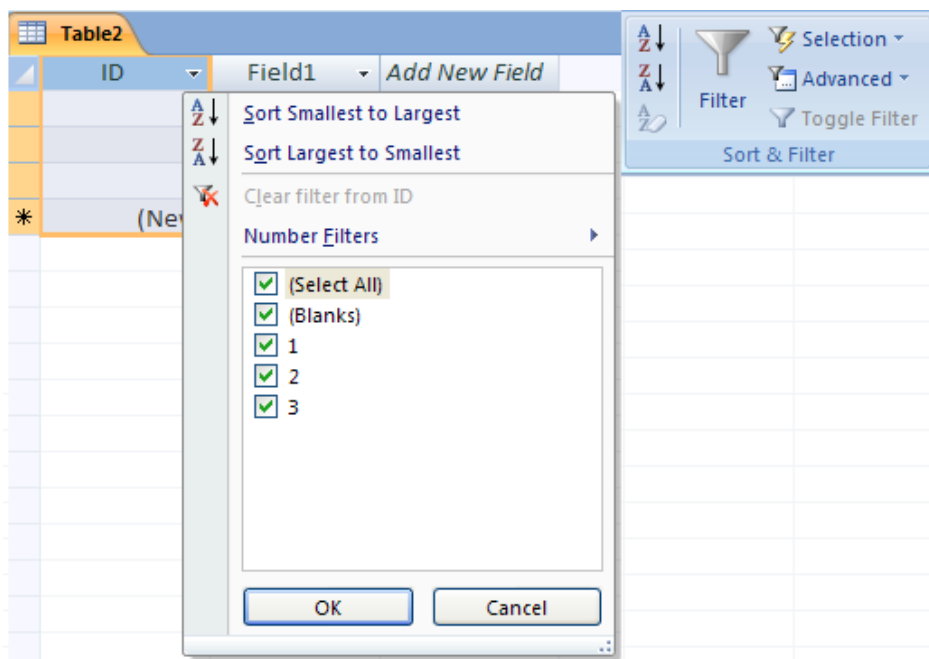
Table2

ID | Field1 | Add New Field

(Nev

Sort Smallest to Largest
Sort Largest to Smallest
Clear filter from ID
Number Filters

(Select All)
(Blanks)
1
2
3

OK
Cancel

Filter
Selection
Advanced
Toggle Filter
Sort & Filter